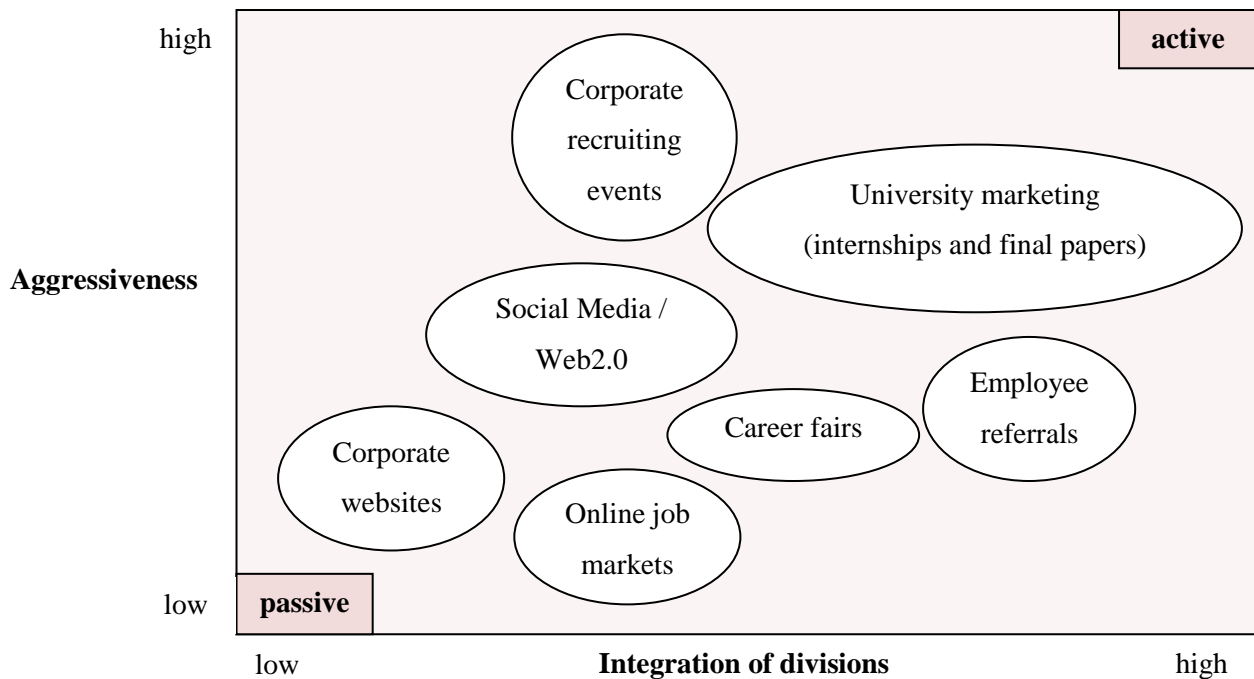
high

active

Corporate recruiting events

University marketing (internships and final papers)

Aggressiveness

Social Media / Web2.0

Employee referrals

Career fairs

Corporate websites

Online job markets

low

passive

low

Integration of divisions

high